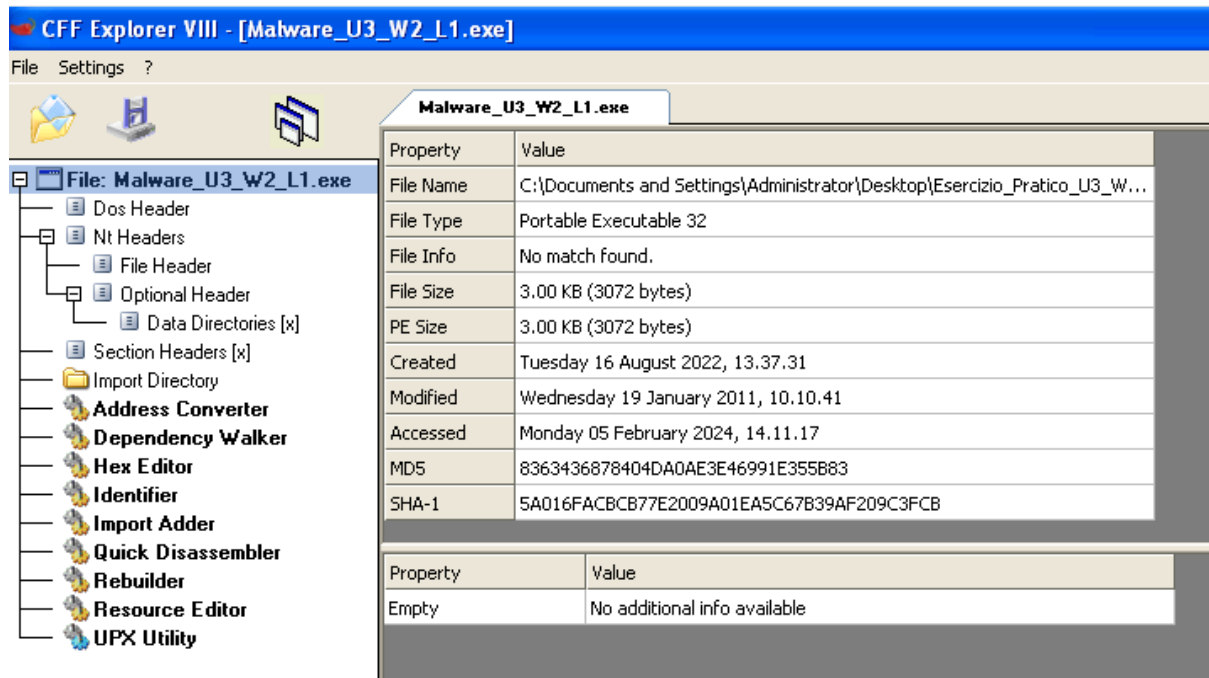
CFF Explorer VIII - [Malware_U3_W2_L1.exe]

File Settings ?

Malware_U3_W2_L1.exe

File: Malware_U3_W2_L1.exe
Dos Header
Nt Headers
File Header
Optional Header
Data Directories [x]
Section Headers [x]
Import Directory
Address Converter
Dependency Walker
Hex Editor
Identifier
Import Adder
Quick Disassembler
Rebuilder
Resource Editor
UPX Utility

| Property | Value |
|---|---|
| File Name | C:\Documents and Settings\Administrator\Desktop\Esercizio_Pratico_U3_W... |
| File Type | Portable Executable 32 |
| File Info | No match found. |
| File Size | 3.00 KB (3072 bytes) |
| PE Size | 3.00 KB (3072 bytes) |
| Created | Tuesday 16 August 2022, 13.37.31 |
| Modified | Wednesday 19 January 2011, 10.10.41 |
| Accessed | Monday 05 February 2024, 14.11.17 |
| MD5 | 8363436878404DA0AE3E46991E355B83 |
| SHA-1 | 5A016FACBCB77E2009A01EA5C67B39AF209C3FCB |

| Property | Value |
|---|---|
| Empty | No additional info available |